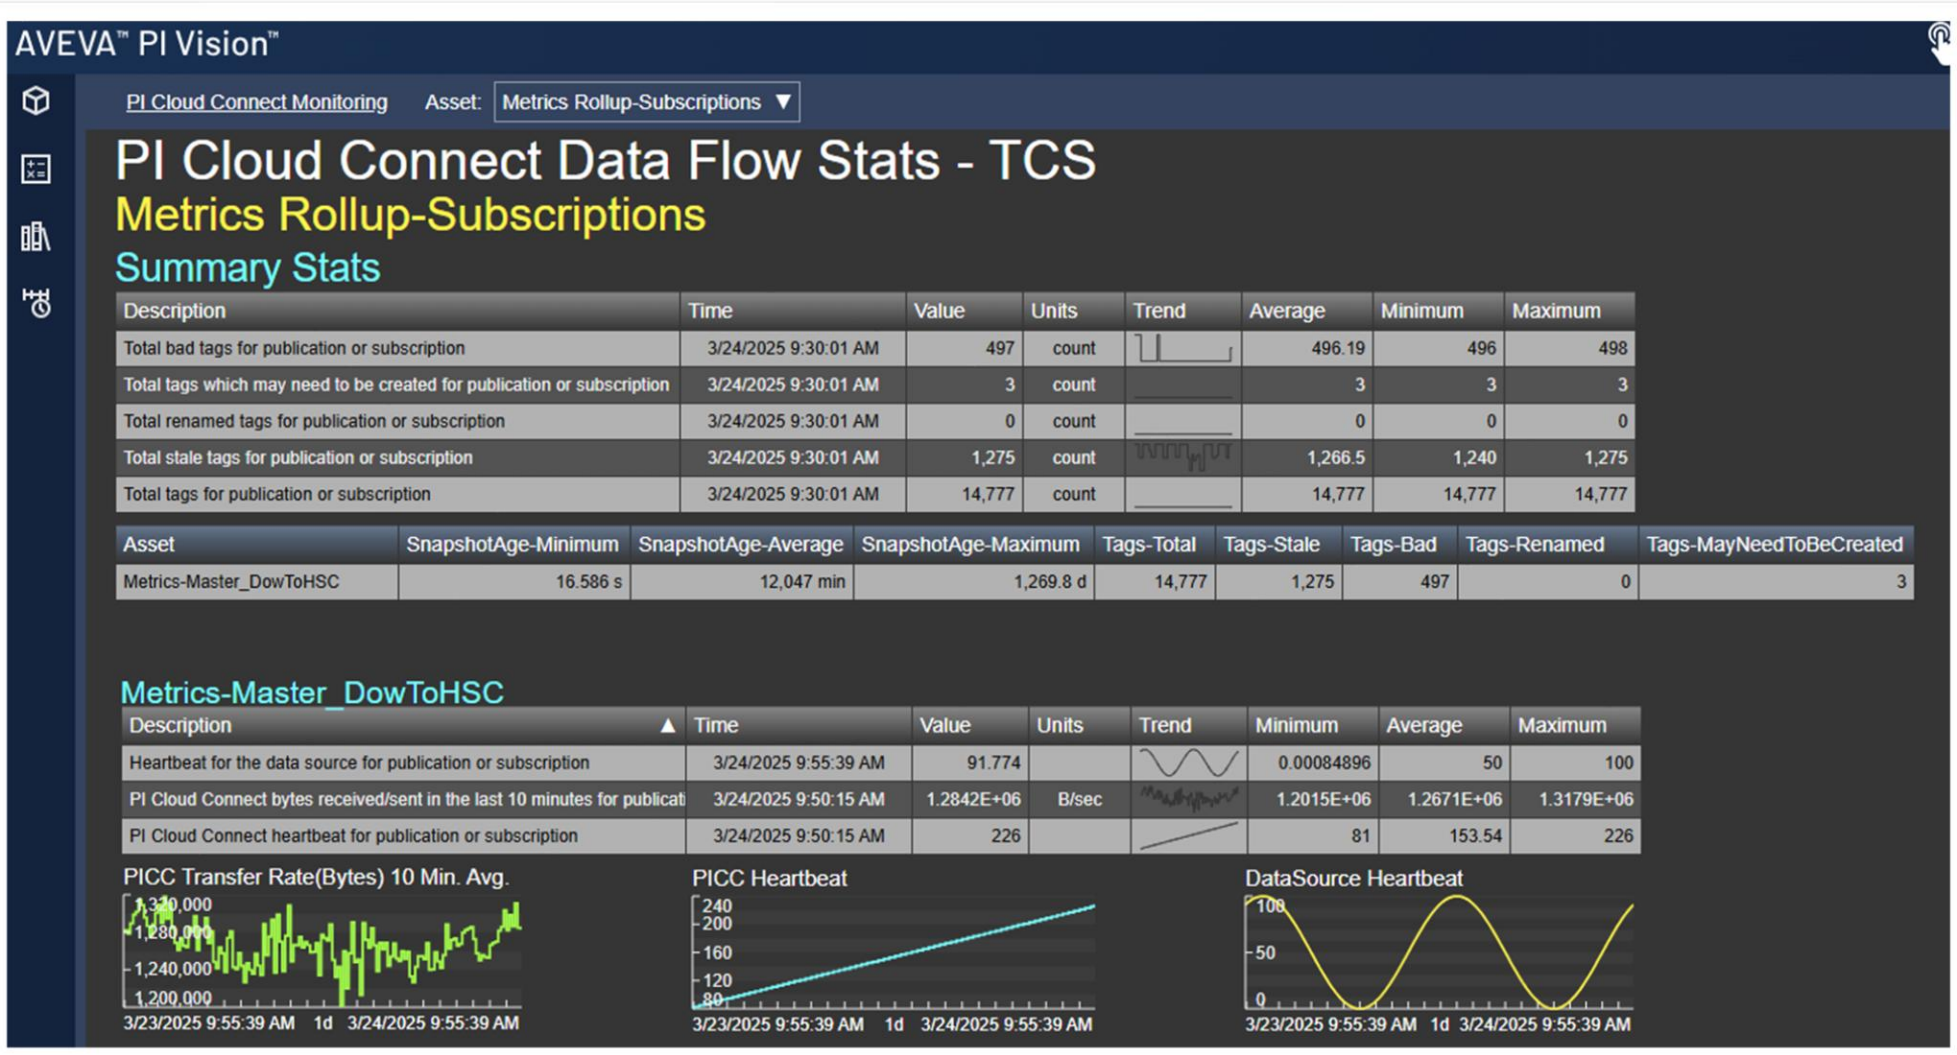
AVEVA™ PI Vision™

PI Cloud Connect Monitoring Asset: Metrics Rollup-Subscriptions

PI Cloud Connect Data Flow Stats - TCS

Metrics Rollup-Subscriptions

Summary Stats

| Description | Time | Value | Units | Trend | Average | Minimum | Maximum |
|---|---|---|---|---|---|---|---|
| Total bad tags for publication or subscription | 3/24/2025 9:30:01 AM | 497 | count | | 496.19 | 496 | 498 |
| Total tags which may need to be created for publication or subscription | 3/24/2025 9:30:01 AM | 3 | count | | 3 | 3 | 3 |
| Total renamed tags for publication or subscription | 3/24/2025 9:30:01 AM | 0 | count | | 0 | 0 | 0 |
| Total stale tags for publication or subscription | 3/24/2025 9:30:01 AM | 1,275 | count | | 1,266.5 | 1,240 | 1,275 |
| Total tags for publication or subscription | 3/24/2025 9:30:01 AM | 14,777 | count | | 14,777 | 14,777 | 14,777 |

| Asset | SnapshotAge-Minimum | SnapshotAge-Average | SnapshotAge-Maximum | Tags-Total | Tags-Stale | Tags-Bad | Tags-Renamed | Tags-MayNeedToBeCreated |
|---|---|---|---|---|---|---|---|---|
| Metrics-Master_DowToHSC | 16.586 s | 12,047 min | 1,269.8 d | 14,777 | 1,275 | 497 | 0 | 3 |

Metrics-Master_DowToHSC

| Description | Time | Value | Units | Trend | Minimum | Average | Maximum |
|---|---|---|---|---|---|---|---|
| Heartbeat for the data source for publication or subscription | 3/24/2025 9:55:39 AM | 91.774 | | | 0.00084896 | 50 | 100 |
| PI Cloud Connect bytes received/sent in the last 10 minutes for publicati | 3/24/2025 9:50:15 AM | 1.2842E+06 | B/sec | | 1.2015E+06 | 1.2671E+06 | 1.3179E+06 |
| PI Cloud Connect heartbeat for publication or subscription | 3/24/2025 9:50:15 AM | 226 | | | 81 | 153.54 | 226 |

PICC Transfer Rate(Bytes) 10 Min. Avg.
1,320,000
1,280,000
1,240,000
1,200,000
3/23/2025 9:55:39 AM 1d 3/24/2025 9:55:39 AM

PICC Heartbeat
240
200
160
120
80
3/23/2025 9:55:39 AM 1d 3/24/2025 9:55:39 AM

DataSource Heartbeat
100
50
0
3/23/2025 9:55:39 AM 1d 3/24/2025 9:55:39 AM